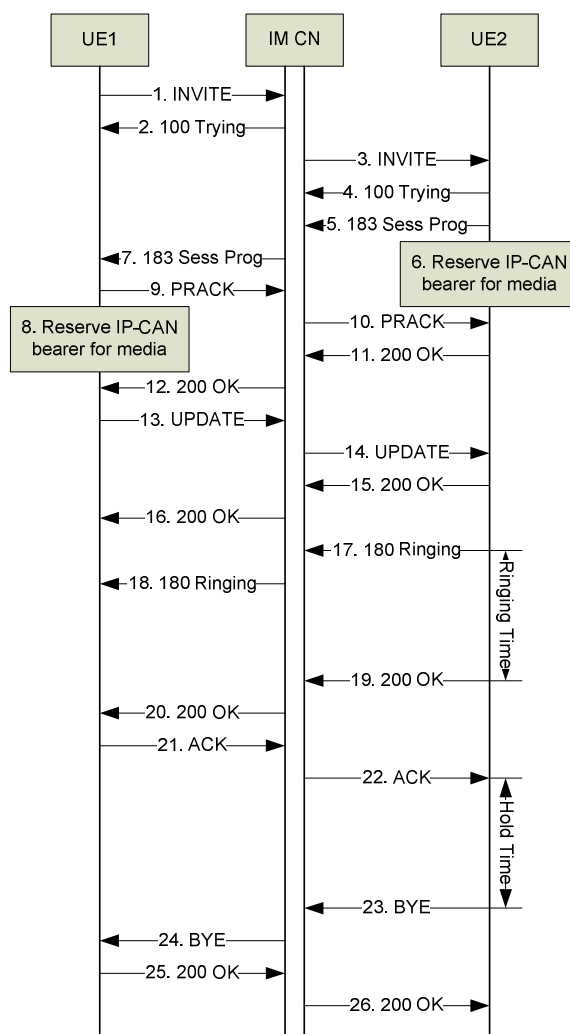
UE1

IM CN

UE2

1. INVITE

2. 100 Trying

3. INVITE

4. 100 Trying

5. 183 Sess Prog

7. 183 Sess Prog

6. Reserve IP-CAN bearer for media

9. PRACK

8. Reserve IP-CAN bearer for media

10. PRACK

11. 200 OK

12. 200 OK

13. UPDATE

14. UPDATE

15. 200 OK

16. 200 OK

17. 180 Ringing

18. 180 Ringing

Ringing Time

19. 200 OK

20. 200 OK

21. ACK

22. ACK

Hold Time

23. BYE

24. BYE

25. 200 OK

26. 200 OK